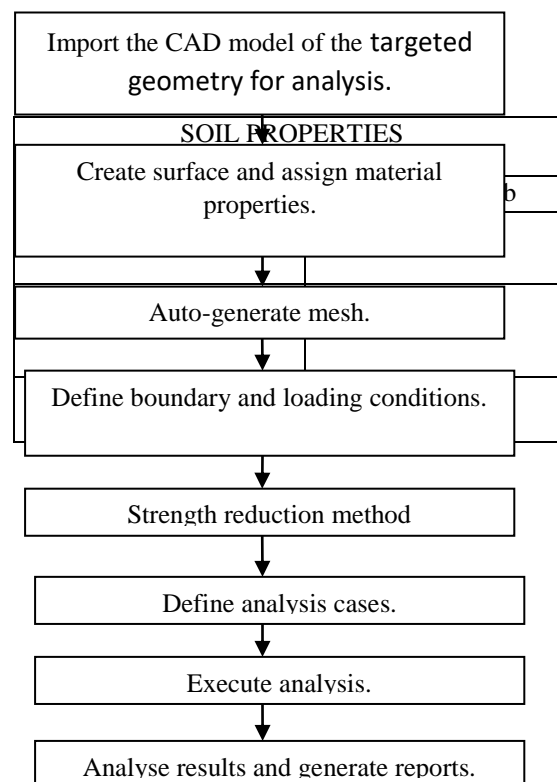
Import the CAD model of the targeted geometry for analysis.

SOIL PROPERTIES

Create surface and assign material properties.

b

Auto-generate mesh.

Define boundary and loading conditions.

Strength reduction method

Define analysis cases.

Execute analysis.

Analyse results and generate reports.